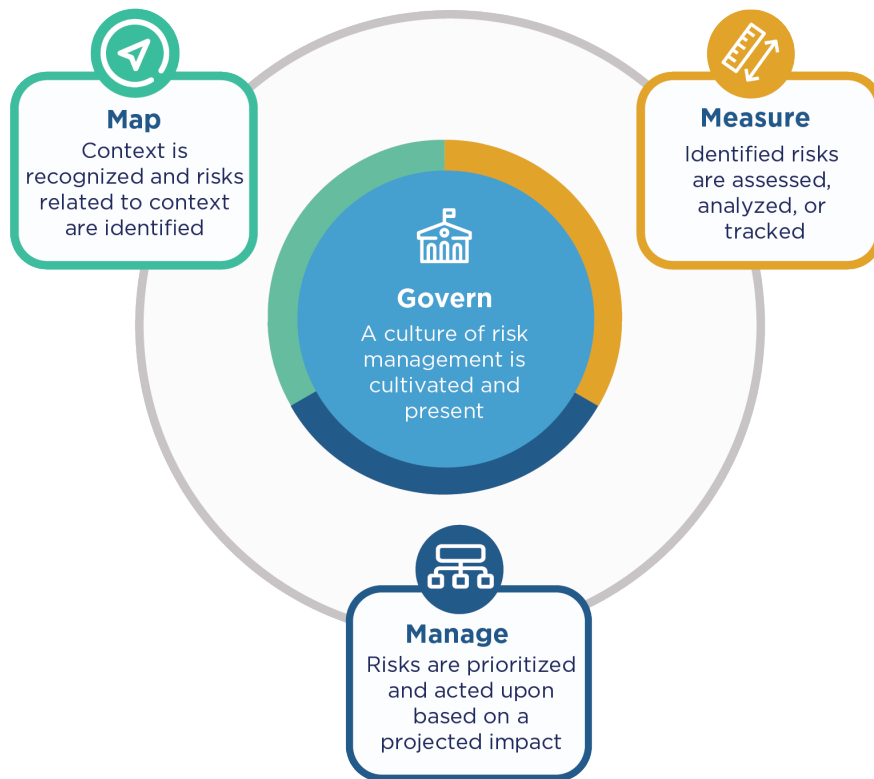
Map
Context is recognized and risks related to context are identified

Measure
Identified risks are assessed, analyzed, or tracked

Govern
A culture of risk management is cultivated and present

Manage
Risks are prioritized and acted upon based on a projected impact